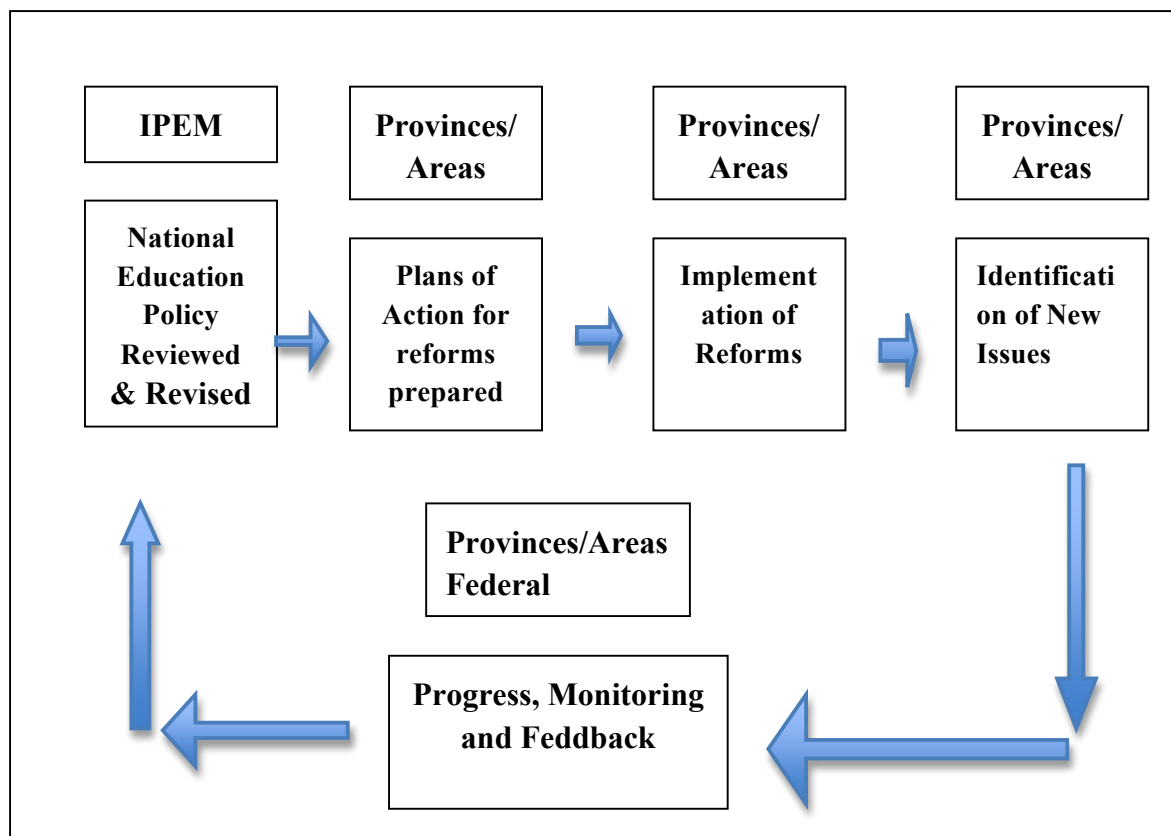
IPEM

Provinces/ Areas

Provinces/ Areas

Provinces/ Areas

National Education Policy Reviewed & Revised

Plans of Action for reforms prepared

Implement ation of Reforms

Identificati on of New Issues

Provinces/Areas Federal

Progress, Monitoring and Feddback